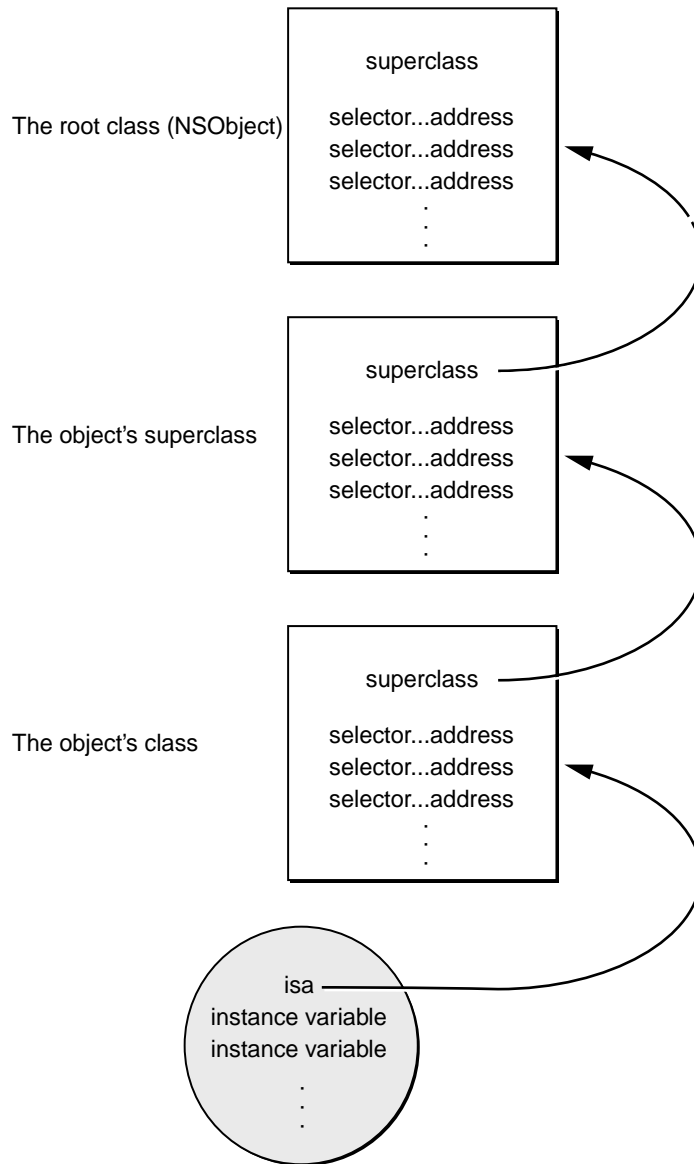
The root class (NSObject)

superclass

selector...address
selector...address
selector...address
.
.
.

The object's superclass

superclass

selector...address
selector...address
selector...address
.
.
.

The object's class

superclass

selector...address
selector...address
selector...address
.
.
.

isa
instance variable
instance variable
.
.
.